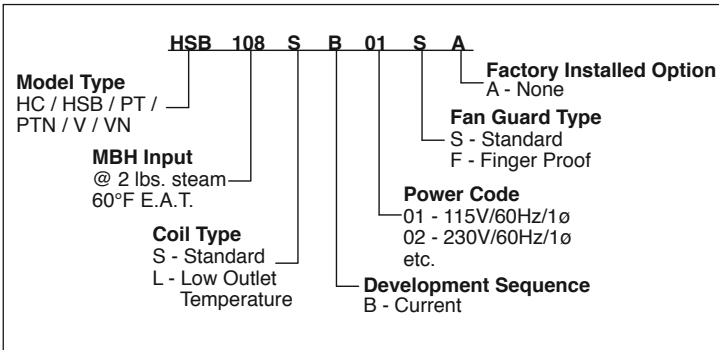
HSB 108 S B 01 S A

Model Type
HC / HSB / PT / PTN / V / VN

MBH Input
@ 2 lbs. steam
60°F E.A.T.

Coil Type
S - Standard
L - Low Outlet Temperature

Development Sequence
B - Current

Power Code
01 - 115V/60Hz/1ø
02 - 230V/60Hz/1ø
etc.

Fan Guard Type
S - Standard
F - Finger Proof

Factory Installed Option
A - None